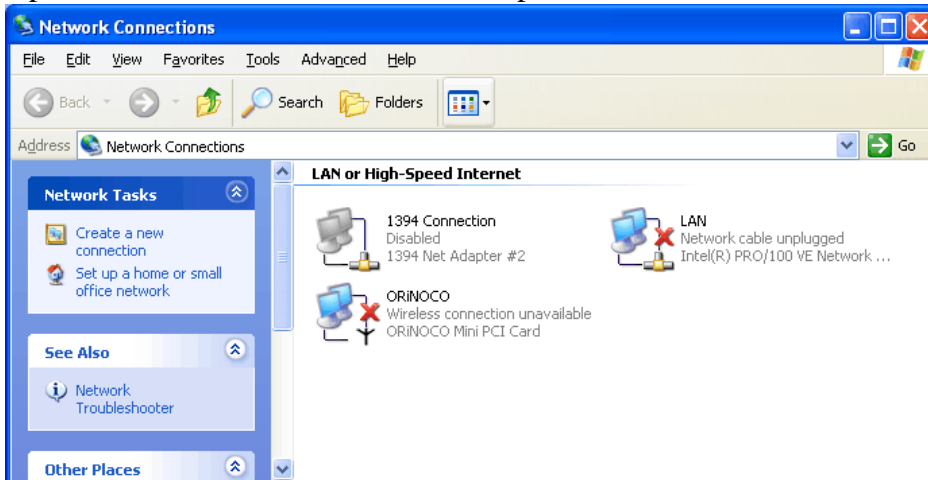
Network Connections

File Edit View Favorites Tools Advanced Help

Back Search Folders

Address Network Connections Go

Network Tasks

Create a new connection

Set up a home or small office network

See Also

Network Troubleshooter

Other Places

LAN or High-Speed Internet

1394 Connection
Disabled
1394 Net Adapter #2

LAN
Network cable unplugged
Intel(R) PRO/100 VE Network ...

ORiNOCO
Wireless connection unavailable
ORiNOCO Mini PCI Card